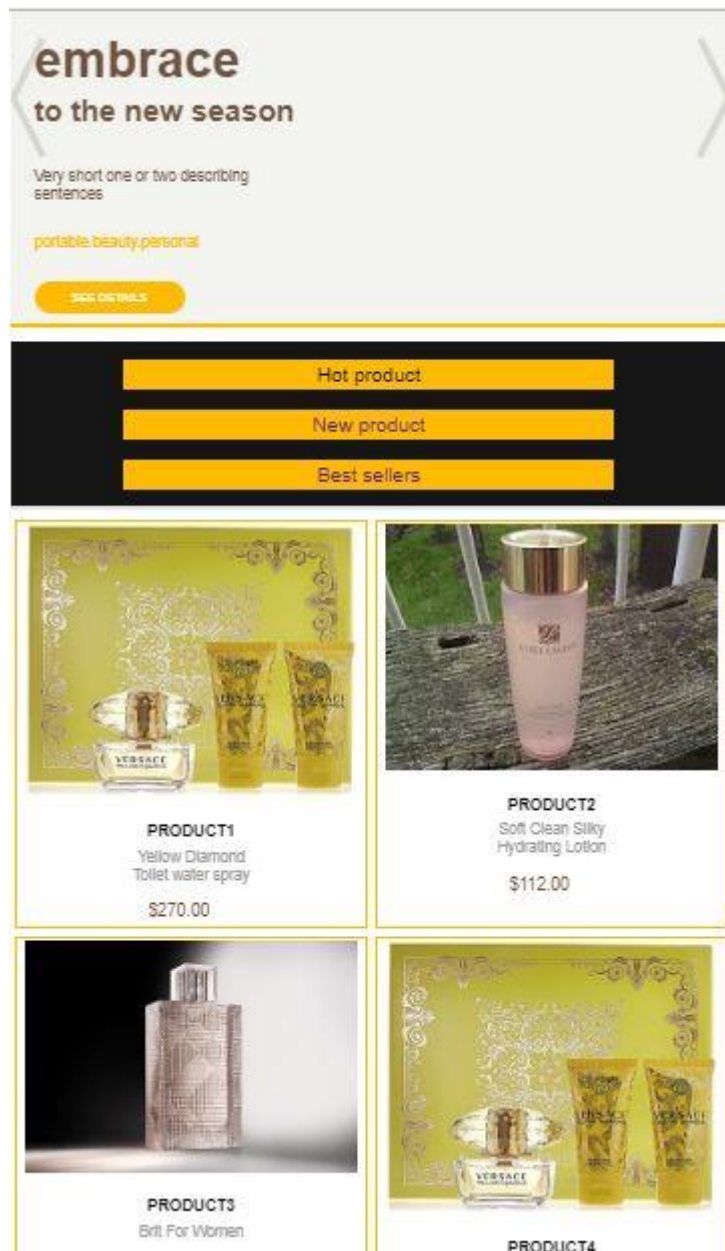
embrace
to the new season

Very short one or two describing sentences

portable.beauty.personal

SEE DETAILS

Hot product

New product

Best sellers

VERSACE

VERSACE

VERSACE

PRODUCT1
Yellow Diamond
Toilet water spray
$270.00

ESTEE LAUDER

PRODUCT2
Soft Clean Silky
Hydrating Lotion
$112.00

PRODUCT3
Brit For Women

VERSACE

VERSACE

VERSACE

PRODUCT4